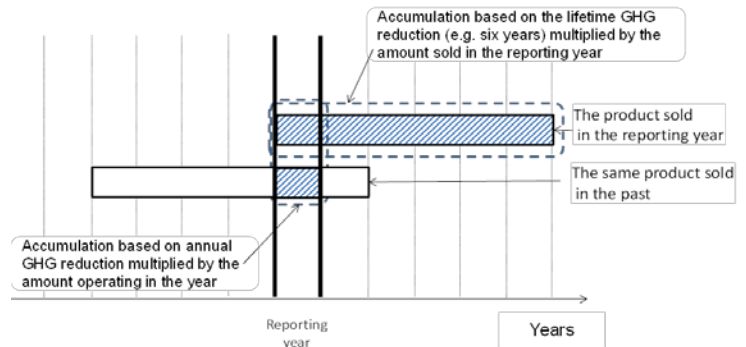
Accumulation based on the lifetime GHG reduction (e.g. six years) multiplied by the amount sold in the reporting year

The product sold in the reporting year

The same product sold in the past

Accumulation based on annual GHG reduction multiplied by the amount operating in the year

Reporting year

Years